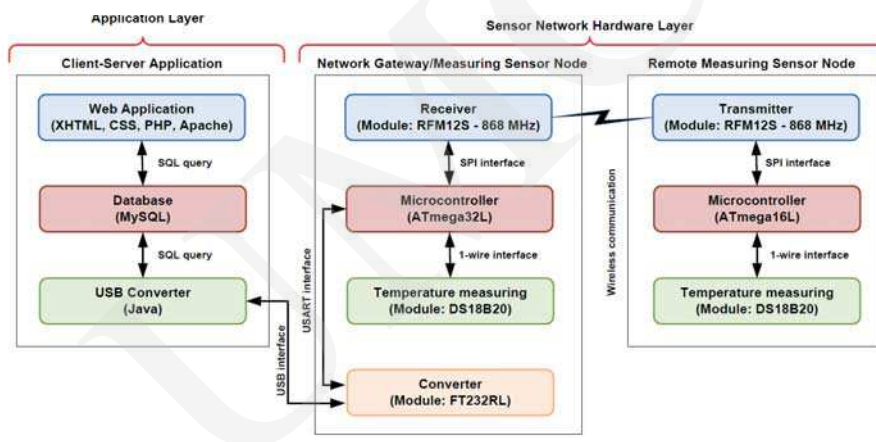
Application Layer

Sensor Network Hardware Layer

Client-Server Application

Web Application (XHTML, CSS, PHP, Apache)

SQL query

Database (MySQL)

SQL query

USB Converter (Java)

Network Gateway/Measuring Sensor Node

Receiver (Module: RFM12S - 868 MHz)

SPI interface

Microcontroller (ATmega32L)

1-wire interface

Temperature measuring (Module: DS18B20)

USART interface

USB interface

Converter (Module: FT232RL)

Wireless communication

Remote Measuring Sensor Node

Transmitter (Module: RFM12S - 868 MHz)

SPI interface

Microcontroller (ATmega16L)

1-wire interface

Temperature measuring (Module: DS18B20)